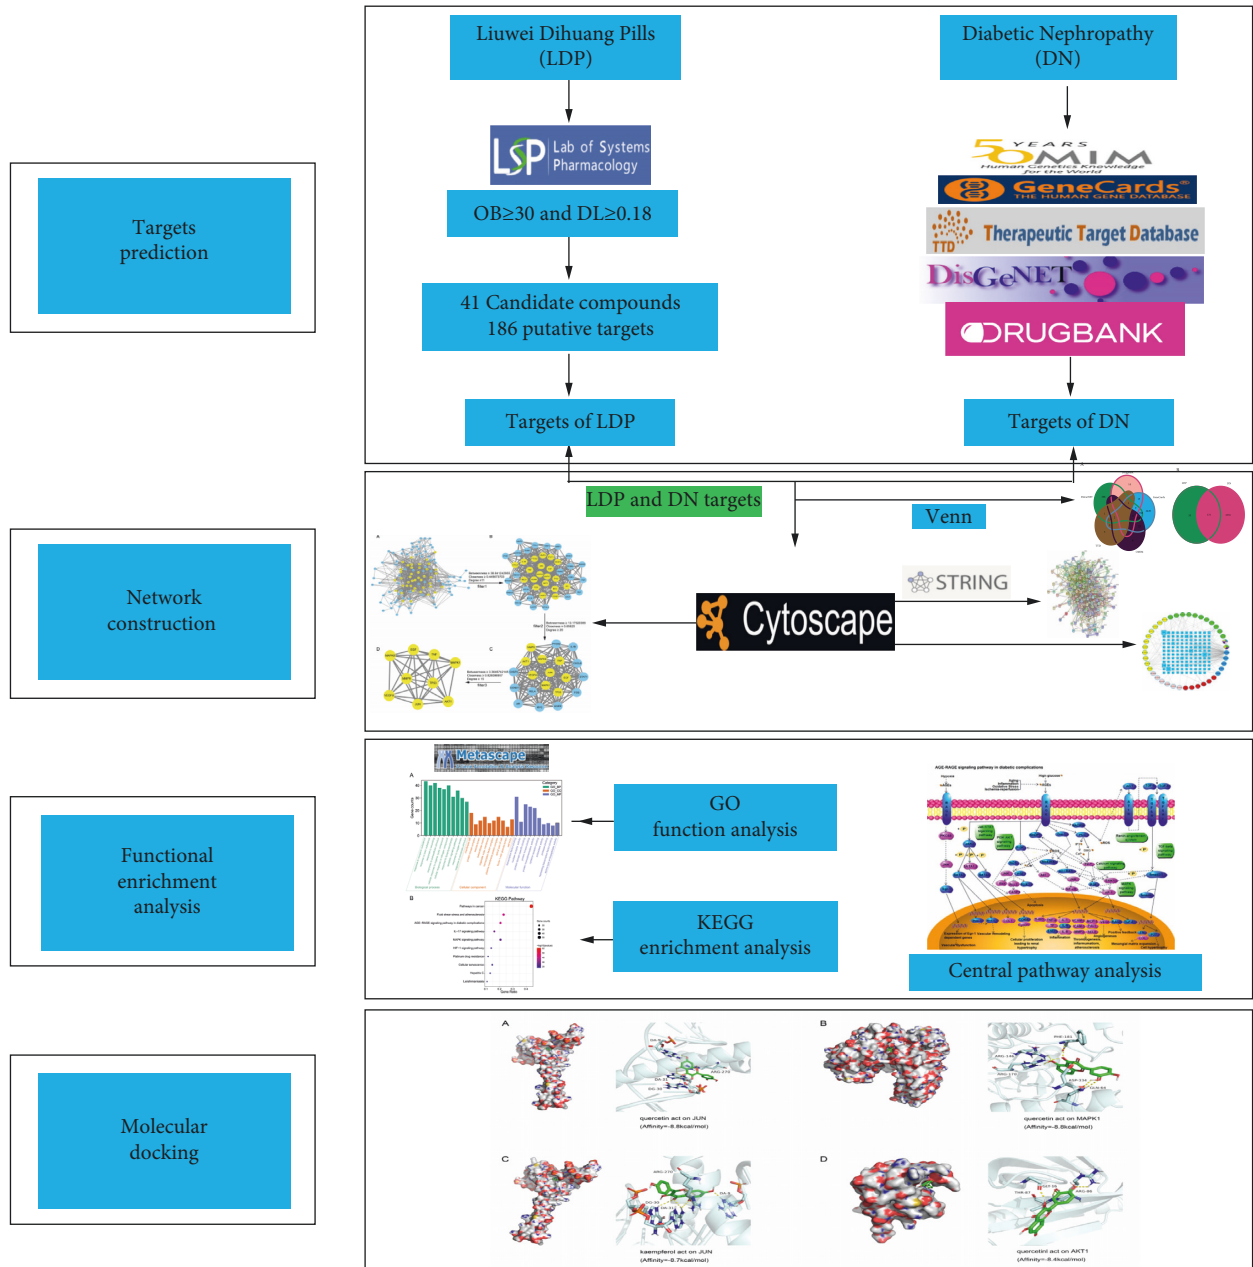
Targets prediction

Liuwei Dihuang Pills (LDP)

Lab of Systems Pharmacology

OB≥30 and DL≥0.18

41 Candidate compounds
186 putative targets

Targets of LDP

Diabetic Nephropathy (DN)

50 YEARS OMIM Human Genetics Knowledge for the World

GeneCards THE HUMAN GENE DATABASE

TTD Therapeutic Target Database

DisGeNET

DRUGBANK

Targets of DN

Network construction

LDP and DN targets

Venn

STRING

Cytoscape

A

B

C

D

Functional enrichment analysis

Metascape

A

GO function analysis

B

KEGG Pathway

KEGG enrichment analysis

AGE-RAGE signaling pathway in diabetic complications

Central pathway analysis

Molecular docking

A

quercetin act on JUN
(Affinity=-8.8kcal/mol)

B

quercetin act on MAPK1
(Affinity=-8.8kcal/mol)

C

kaempferol act on JUN
(Affinity=-8.7kcal/mol)

D

quercetin act on AKT1
(Affinity=-8.4kcal/mol)